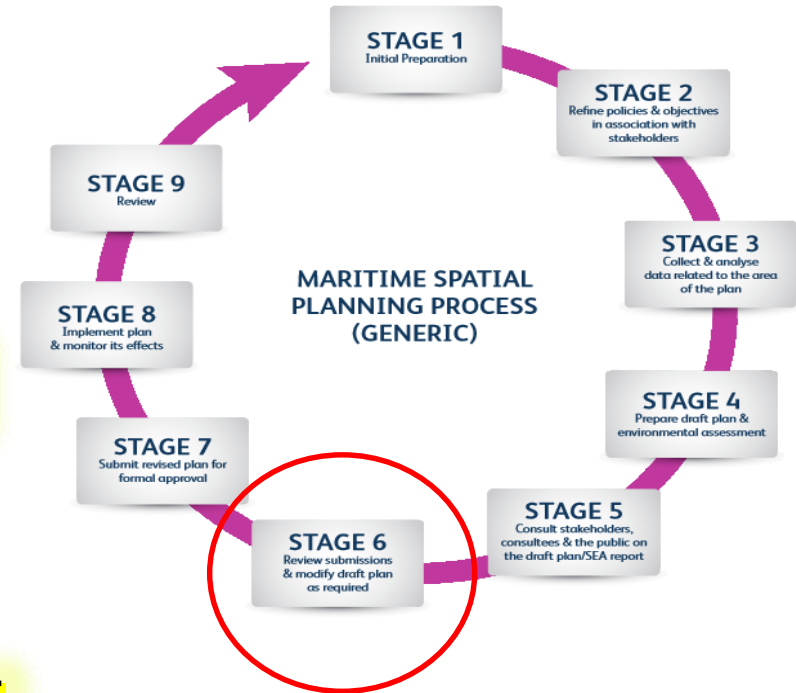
STAGE 1
Initial Preparation

STAGE 2
Refine policies & objectives in association with stakeholders

STAGE 3
Collect & analyse data related to the area of the plan

STAGE 4
Prepare draft plan & environmental assessment

STAGE 5
Consult stakeholders, consultees & the public on the draft plan/SEA report

STAGE 6
Review submissions & modify draft plan as required

STAGE 7
Submit revised plan for formal approval

STAGE 8
Implement plan & monitor its effects

STAGE 9
Review

MARITIME SPATIAL PLANNING PROCESS (GENERIC)